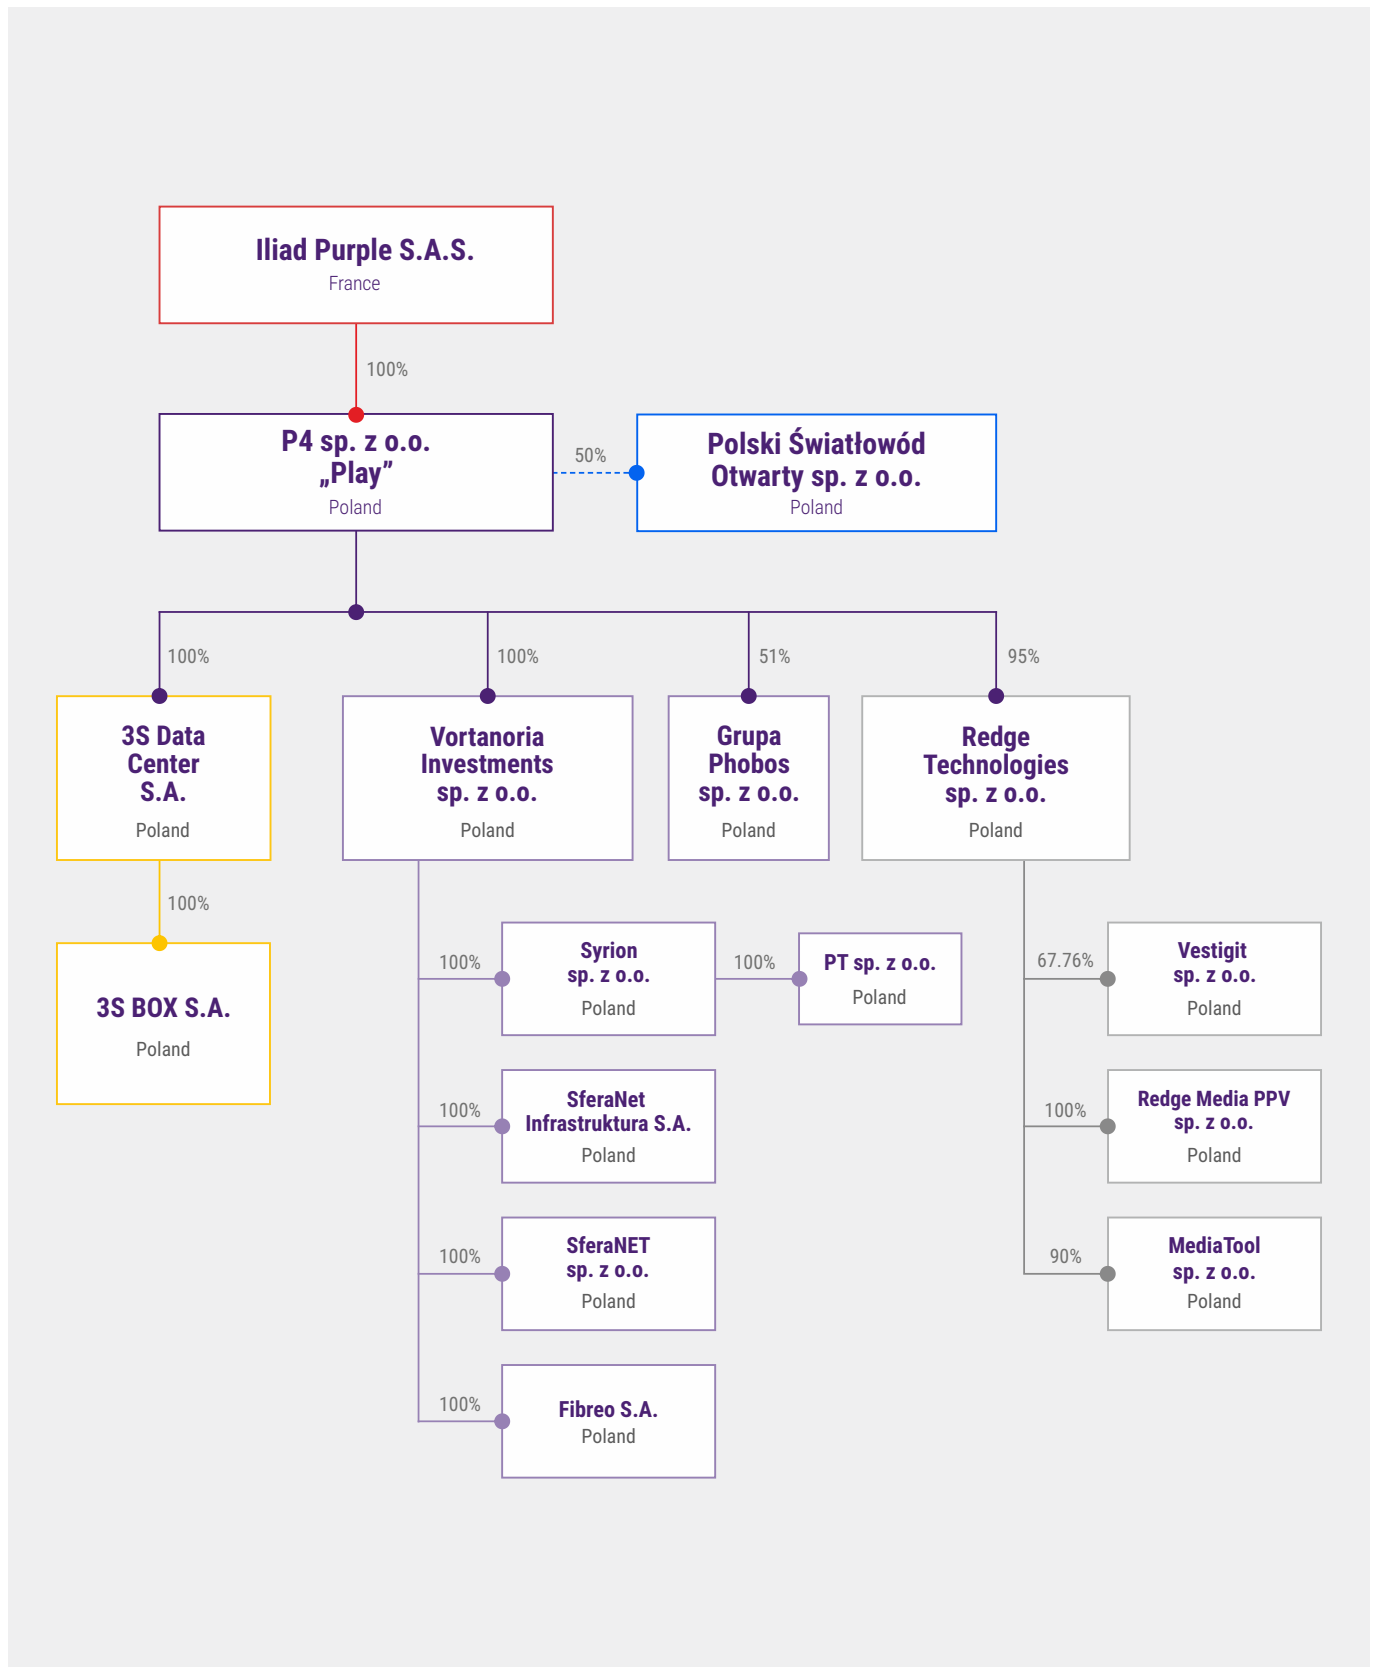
Iliad Purple S.A.S.
France

100%

P4 sp. z o.o.
„Play”
Poland

50%

Polski Światłowód Otwarty sp. z o.o.
Poland

100%

3S Data Center S.A.
Poland

100%

3S BOX S.A.
Poland

100%

Vortanoria Investments sp. z o.o.
Poland

51%

Grupa Phobos sp. z o.o.
Poland

95%

Redge Technologies sp. z o.o.
Poland

100%

Syrion sp. z o.o.
Poland

100%

PT sp. z o.o.
Poland

100%

SferaNet Infrastruktura S.A.
Poland

100%

SferaNET sp. z o.o.
Poland

100%

Fibreo S.A.
Poland

67.76%

Vestigit sp. z o.o.
Poland

100%

Redge Media PPV sp. z o.o.
Poland

90%

MediaTool sp. z o.o.
Poland